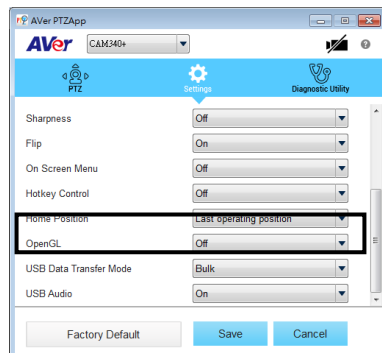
AVer PTZApp

AVer CAM340+

?

PTZ

Settings

Diagnostic Utility

Sharpness Off

Flip On

On Screen Menu Off

Hotkey Control Off

Home Position Last operating position

OpenGL Off

USB Data Transfer Mode Bulk

USB Audio On

Factory Default

Save

Cancel